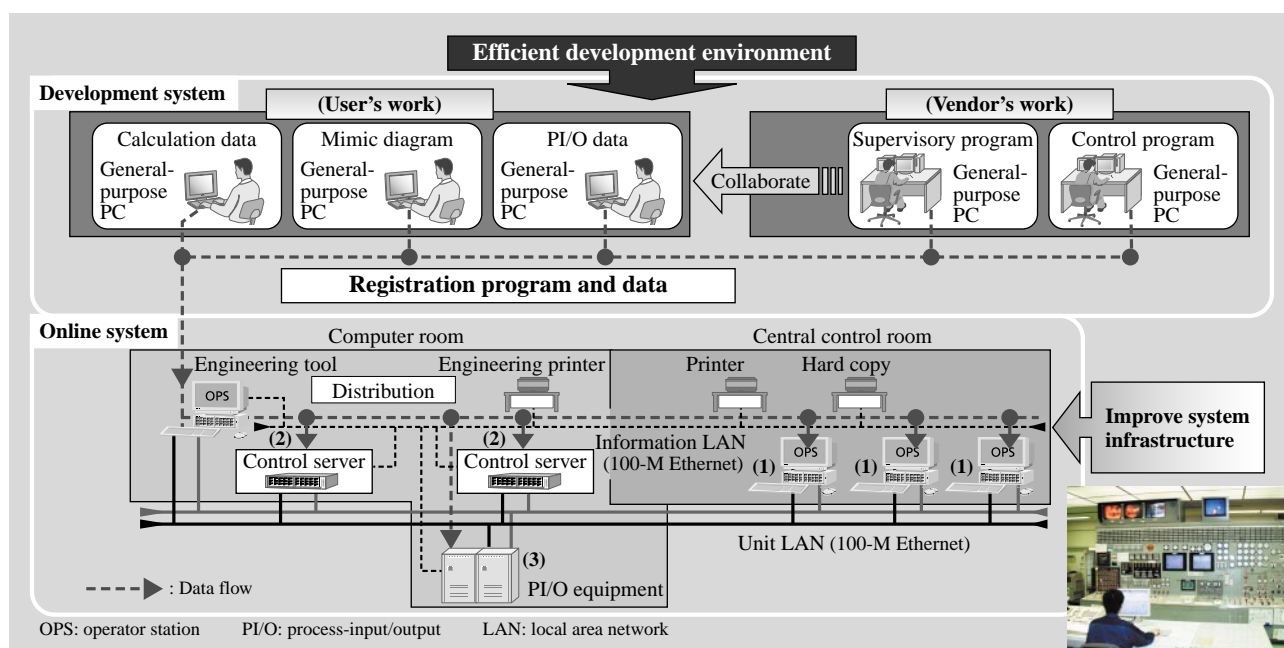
Efficient development environment

Development system

(User's work)

Calculation data
General-purpose PC

Mimic diagram
General-purpose PC

PI/O data
General-purpose PC

Collaborate

(Vendor's work)

Supervisory program
General-purpose PC

Control program
General-purpose PC

Registration program and data

Online system

Computer room

Central control room

Engineering tool

OPS

Distribution

Engineering printer

Printer

Hard copy

(2)

Control server

(2)

Control server

Information LAN (100-M Ethernet)

(1)

OPS

(1)

OPS

(1)

OPS

Improve system infrastructure

(3)

PI/O equipment

Unit LAN (100-M Ethernet)

: Data flow

OPS: operator station PI/O: process-input/output LAN: local area network